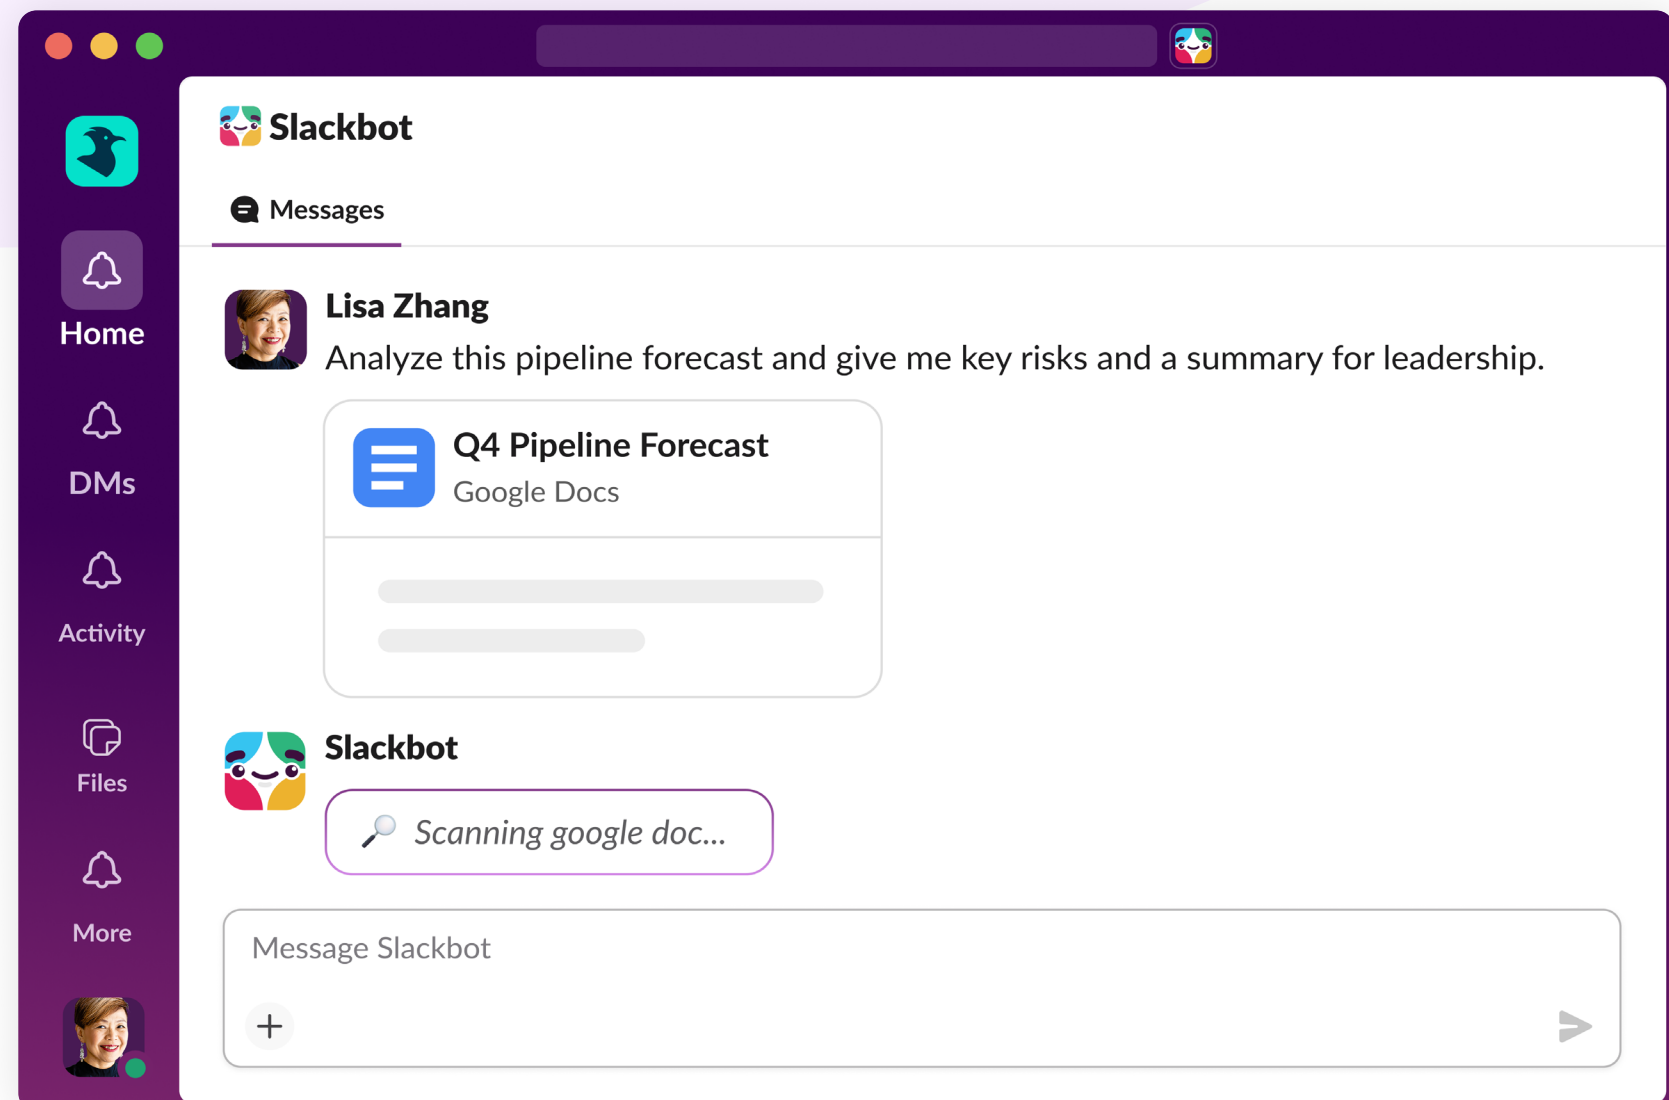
Home

DMs

Activity

Files

More

Slackbot

Messages

Lisa Zhang
Analyze this pipeline forecast and give me key risks and a summary for leadership.

Q4 Pipeline Forecast
Google Docs

Slackbot
Scanning google doc...

Message Slackbot

+